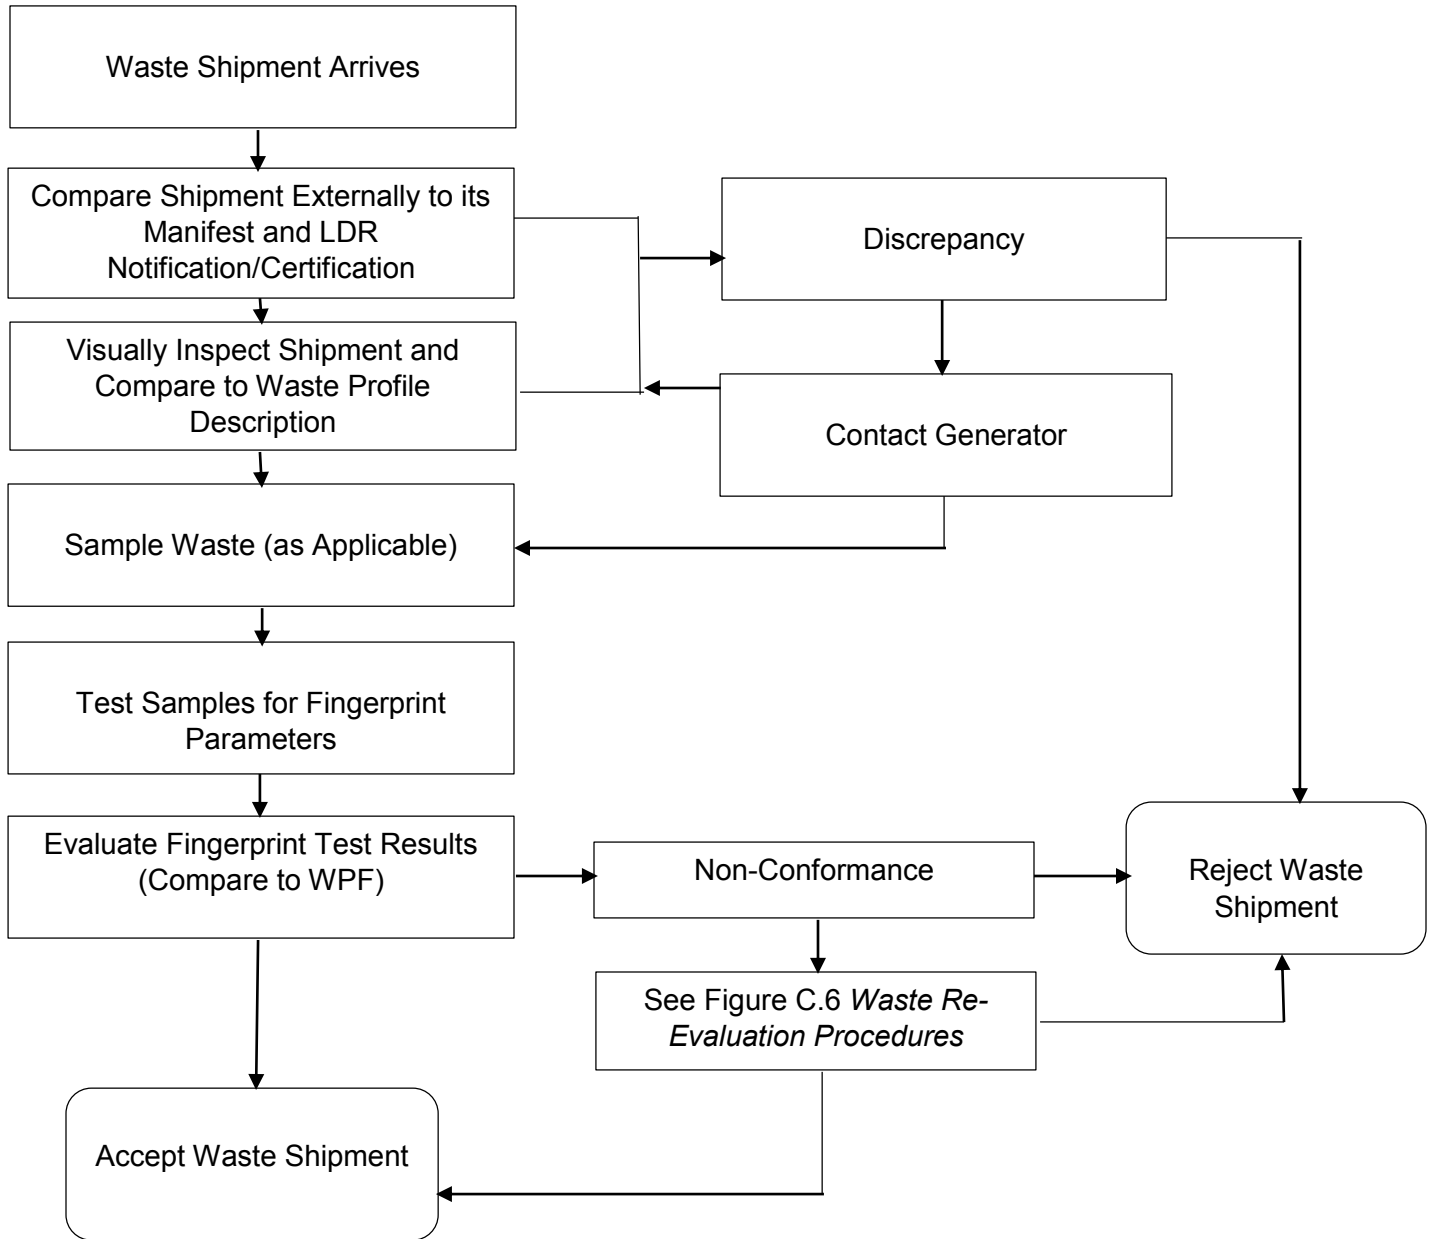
Waste Shipment Arrives

Compare Shipment Externally to its Manifest and LDR Notification/Certification

Discrepancy

Visually Inspect Shipment and Compare to Waste Profile Description

Contact Generator

Sample Waste (as Applicable)

Test Samples for Fingerprint Parameters

Evaluate Fingerprint Test Results (Compare to WPF)

Non-Conformance

Reject Waste Shipment

See Figure C.6 *Waste Re-Evaluation Procedures*

Accept Waste Shipment